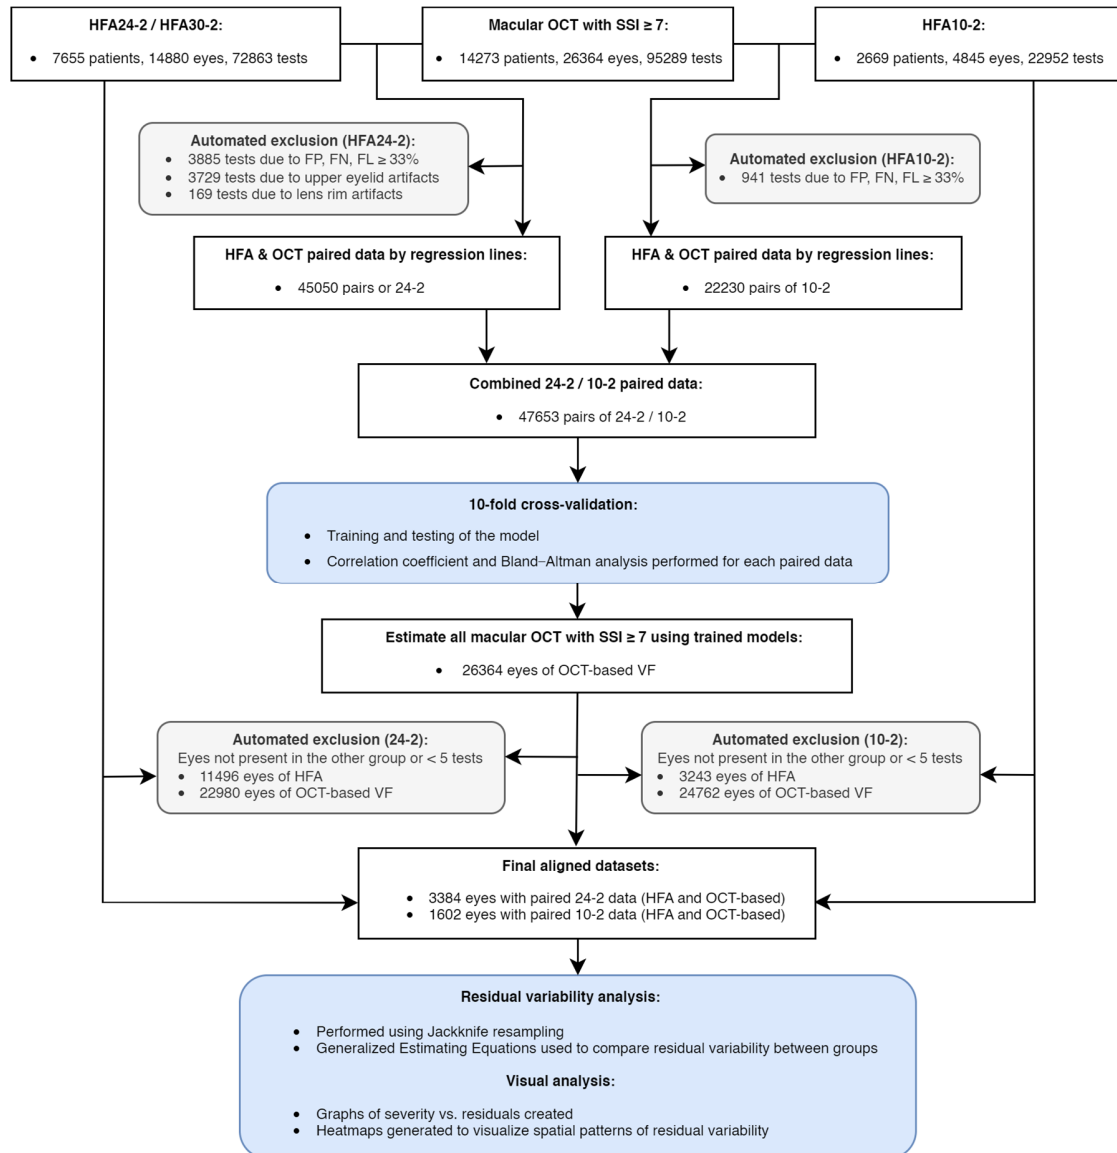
**HFA24-2 / HFA30-2:**
- 7655 patients, 14880 eyes, 72863 tests

**Macular OCT with SSI ≥ 7:**
- 14273 patients, 26364 eyes, 95289 tests

**HFA10-2:**
- 2669 patients, 4845 eyes, 22952 tests

**Automated exclusion (HFA24-2):**
- 3885 tests due to FP, FN, FL ≥ 33%
- 3729 tests due to upper eyelid artifacts
- 169 tests due to lens rim artifacts

**Automated exclusion (HFA10-2):**
- 941 tests due to FP, FN, FL ≥ 33%

**HFA & OCT paired data by regression lines:**
- 45050 pairs or 24-2

**HFA & OCT paired data by regression lines:**
- 22230 pairs of 10-2

**Combined 24-2 / 10-2 paired data:**
- 47653 pairs of 24-2 / 10-2

**10-fold cross-validation:**
- Training and testing of the model
- Correlation coefficient and Bland–Altman analysis performed for each paired data

**Estimate all macular OCT with SSI ≥ 7 using trained models:**
- 26364 eyes of OCT-based VF

**Automated exclusion (24-2):**
Eyes not present in the other group or < 5 tests
- 11496 eyes of HFA
- 22980 eyes of OCT-based VF

**Automated exclusion (10-2):**
Eyes not present in the other group or < 5 tests
- 3243 eyes of HFA
- 24762 eyes of OCT-based VF

**Final aligned datasets:**
- 3384 eyes with paired 24-2 data (HFA and OCT-based)
- 1602 eyes with paired 10-2 data (HFA and OCT-based)

**Residual variability analysis:**
- Performed using Jackknife resampling
- Generalized Estimating Equations used to compare residual variability between groups

**Visual analysis:**
- Graphs of severity vs. residuals created
- Heatmaps generated to visualize spatial patterns of residual variability